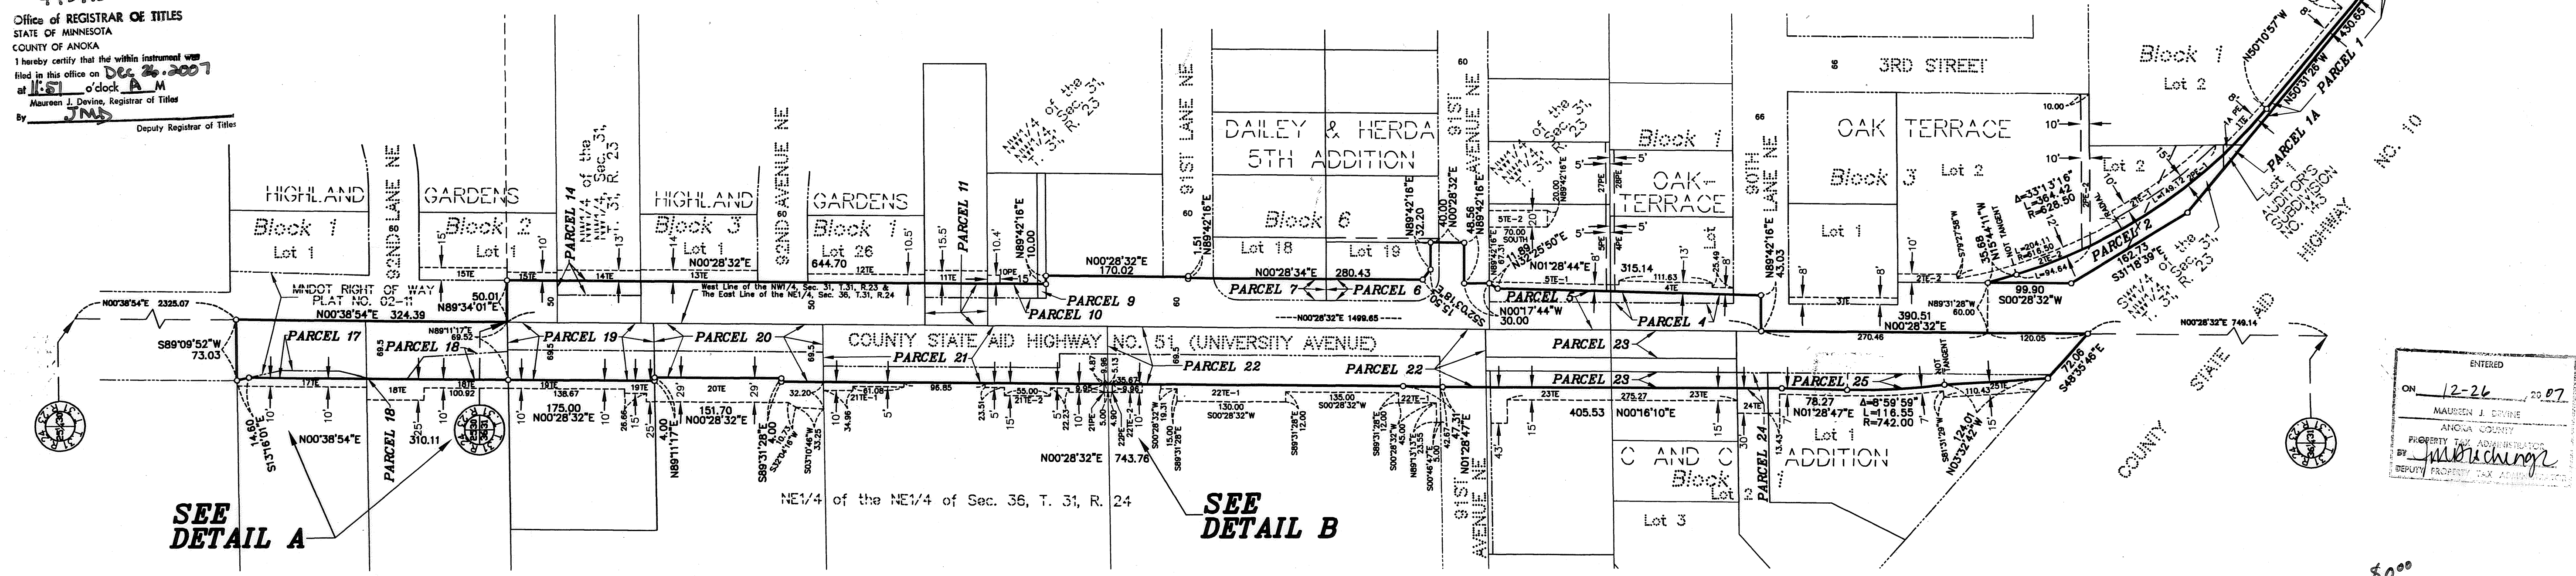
Office of REGISTRAR OF TITLES
STATE OF MINNESOTA
COUNTY OF ANOKA
I hereby certify that the within instrument was filed in this office on Dec 26, 2007 at 11:51 o'clock A M
Maureen J. Devine, Registrar of Titles
By JMD Deputy Registrar of Titles

HIGHLAND GARDENS Block 1 Lot 1
92ND LANE NE
GARDENS Block 2 Lot 1
PARCEL 14
NW1/4 of the NW1/4 Sec. 31, T. 31, R. 23
HIGHLAND Block 3 Lot 1
92ND AVENUE NE
GARDENS Block 1 Lot 26
PARCEL 11
NW1/4 of the NW1/4 Sec. 31, T. 31, R. 23
91ST LANE NE
DAILEY & HERDA 5TH ADDITION Block 6 Lot 18 Lot 19
91ST AVENUE NE
NW1/4 of the NE1/4 of Sec. 31, T. 31, R. 23
Block 1
OAK-TERRACE
90TH LANE NE
3RD STREET
OAK TERRACE Block 3 Lot 1 Lot 2
Block 1 Lot 2
Lot 2
Lot 1 AUDITOR'S SUBDIVISION NO. 143
HIGHWAY NO. 10
PARCEL 1
PARCEL 1A
PARCEL 2
NW1/4 of the Sec. 31, T. 31, R. 23

MNDOT RIGHT OF WAY PLAT NO. 02-11
N00°38'54"E 2325.07
N00°38'54"E 324.39
N89°34'01"E 50.01
West Line of the NW1/4, Sec. 31, T.31, R.23 & The East Line of the NE1/4, Sec. 36, T.31, R.24
N00°28'32"E
N89°42'16"E 10.00
N00°28'32"E 170.02
N89°42'16"E 1.51
N00°28'34"E 280.43
PARCEL 9
PARCEL 10
PARCEL 7
PARCEL 6
N00°28'32"E 1499.65
N89°42'16"E 32.20
N00°28'32"E 40.00
N89°42'16"E 48.56
S25°03'18"E 15.50
N00°17'44"W 30.00
N01°28'44"E
315.14
PARCEL 5
PARCEL 4
N89°42'16"E 43.03
390.51 N00°28'32"E
N89°31'28"W 60.00
99.90 S00°28'32"W
162.73 S31°18'39"E
Δ=33°13'16" L=364.42 R=628.50
N15°44'11"W 35.68
N50°10'57"W
N50°31'26"W 1430.65
N00°28'32"E 749.14
270.46
120.05
S89°09'52"W 73.03
PARCEL 17
N89°11'17"E 69.52
PARCEL 18
PARCEL 19
PARCEL 20
COUNTY STATE AID HIGHWAY NO. 51 (UNIVERSITY AVENUE)
PARCEL 21
PARCEL 22
PARCEL 22
PARCEL 23
PARCEL 23
PARCEL 25
72.06 S48°35'46"E
138.67
100.92
175.00 N00°28'32"E
151.70 N00°28'32"E
N89°11'17"E 4.00
S89°31'28"E 32.20
96.85
55.00
130.00 S00°28'32"W
135.00 S00°28'32"W
405.53 N00°16'10"E
78.27 N01°28'47"E
Δ=6°59'59" L=116.55 R=742.00
110.43
N03°32'42"W 124.01
S13°16'01"E 14.60
N00°38'54"E
310.11
N00°28'32"E 743.76
N01°28'47"E 42.67
91ST AVENUE NE
C AND C Block Lot 2
Lot 3
PARCEL 24
Lot 1 ADDITION
COUNTY STATE AID
NE1/4 of the NE1/4 of Sec. 36, T. 31, R. 24
SEE DETAIL A
SEE DETAIL B

ENTERED
ON 12-26 20 07
MAUREEN J. DEVINE
ANOKA COUNTY
PROPERTY TAX ADMINISTRATOR
BY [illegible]
DEPUTY PROPERTY TAX ADMINISTRATOR